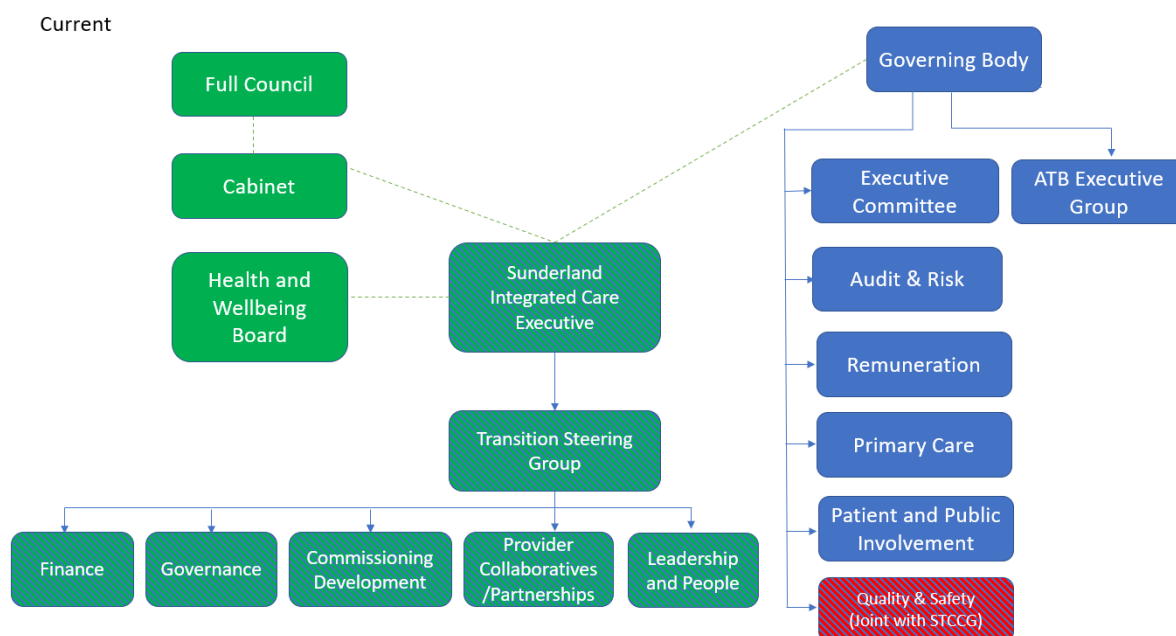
Current

Full Council

Cabinet

Health and Wellbeing Board

Sunderland Integrated Care Executive

Transition Steering Group

Finance

Governance

Commissioning Development

Provider Collaboratives /Partnerships

Leadership and People

Governing Body

Executive Committee

ATB Executive Group

Audit & Risk

Remuneration

Primary Care

Patient and Public Involvement

Quality & Safety (Joint with STCCG)